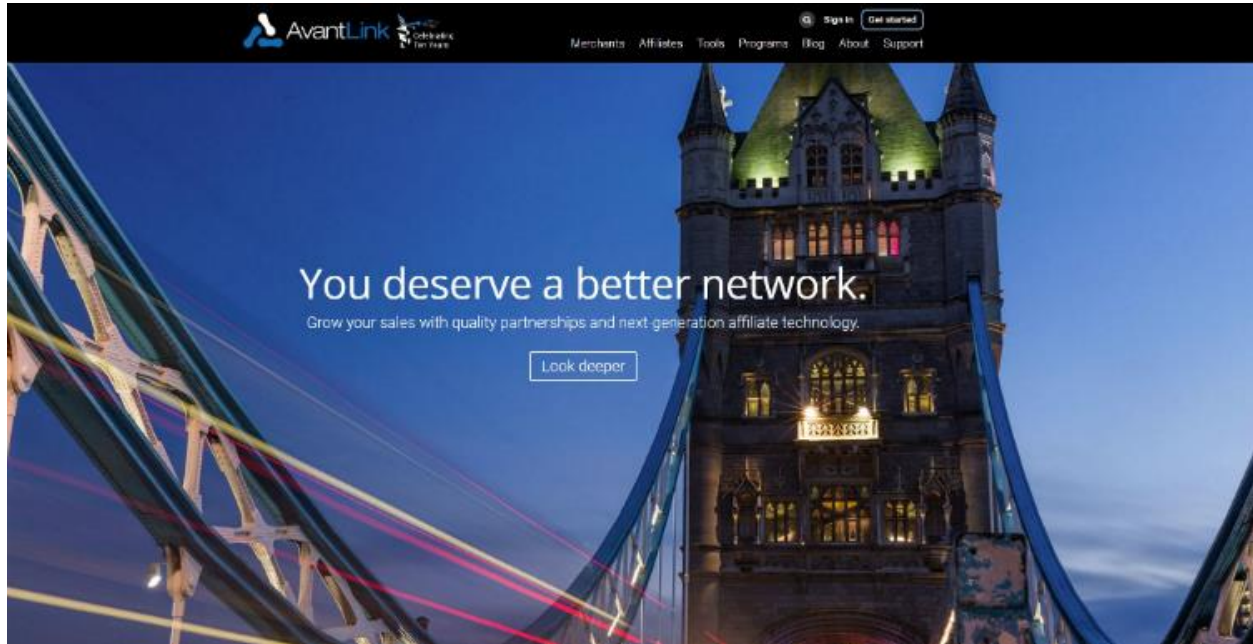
AvantLink Celebrating Ten Years

Sign in Get started

Merchants Affiliates Tools Programs Blog About Support

You deserve a better network.

Grow your sales with quality partnerships and next generation affiliate technology.

Look deeper